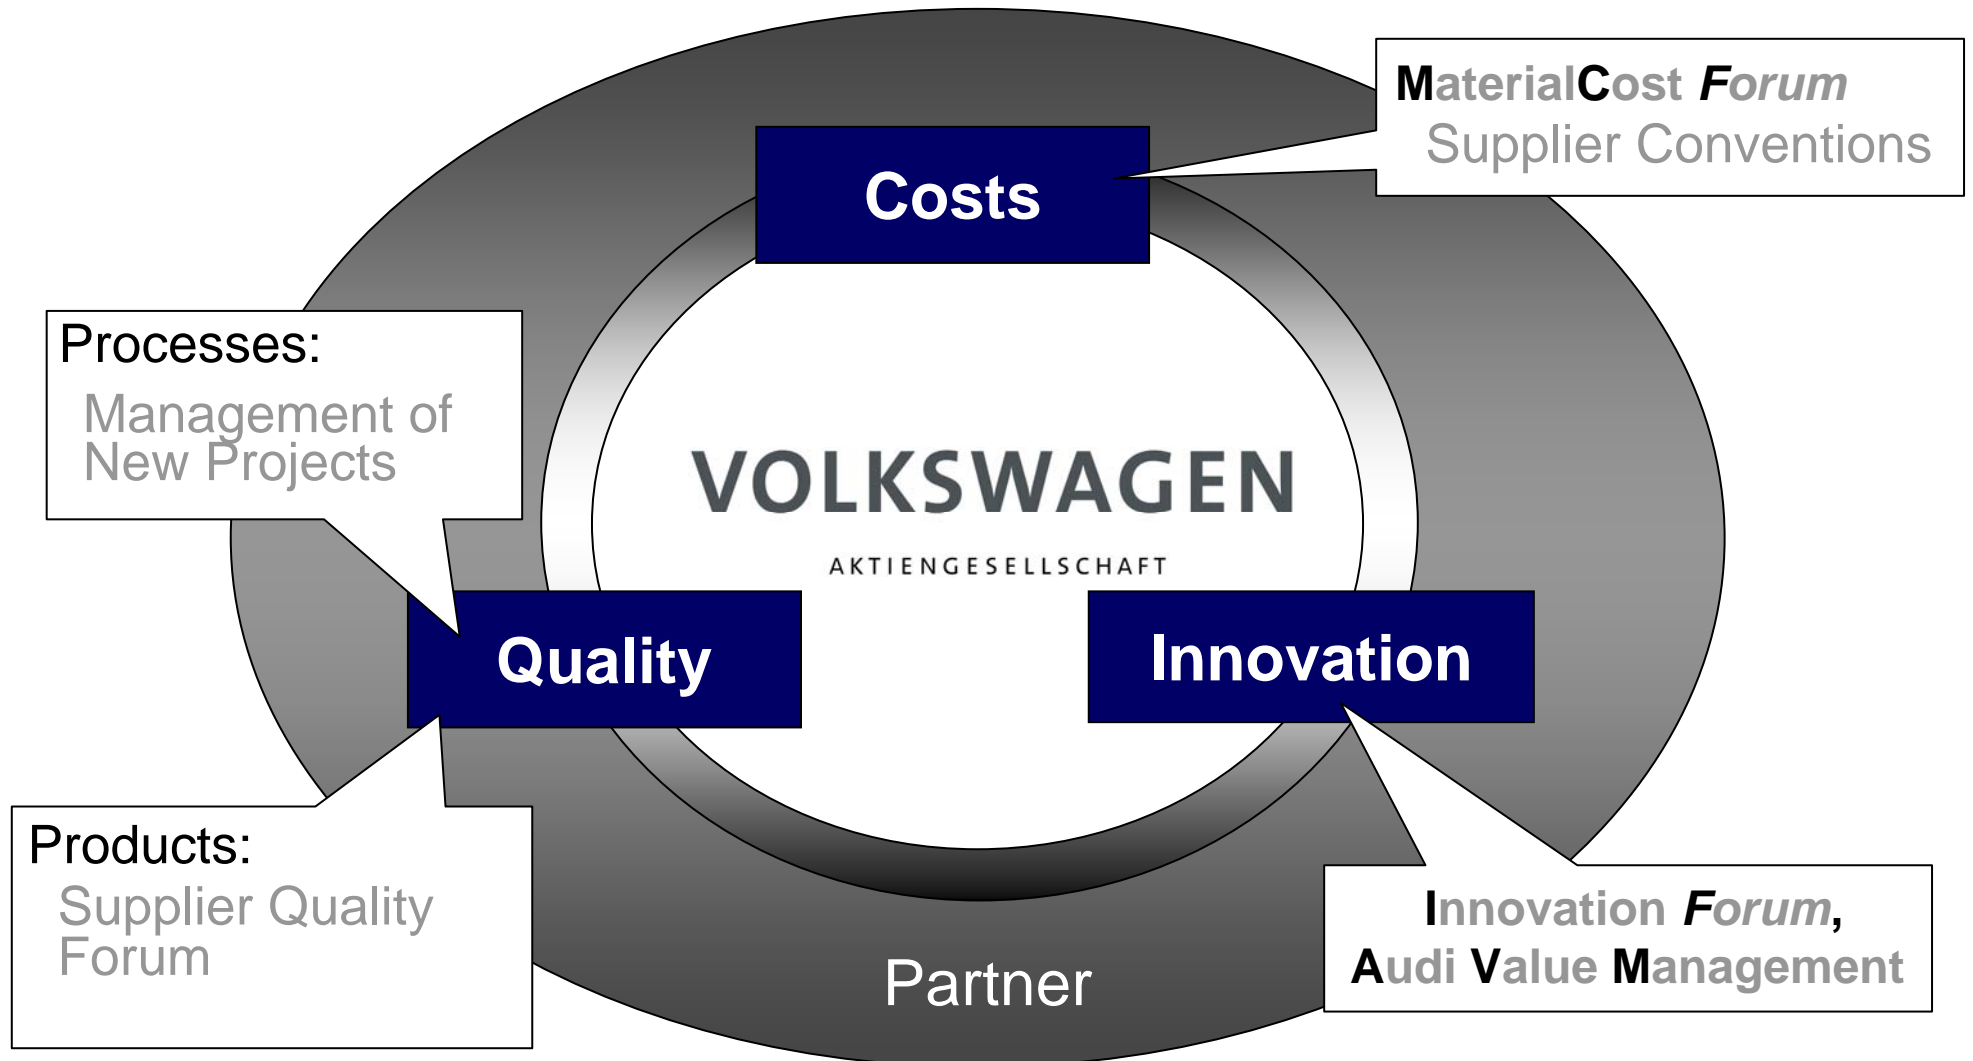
MaterialCost Forum
Supplier Conventions

Costs

Processes:
Management of New Projects

VOLKSWAGEN
AKTIENGESELLSCHAFT

Quality

Innovation

Products:
Supplier Quality Forum

Partner

Innovation Forum,
Audi Value Management